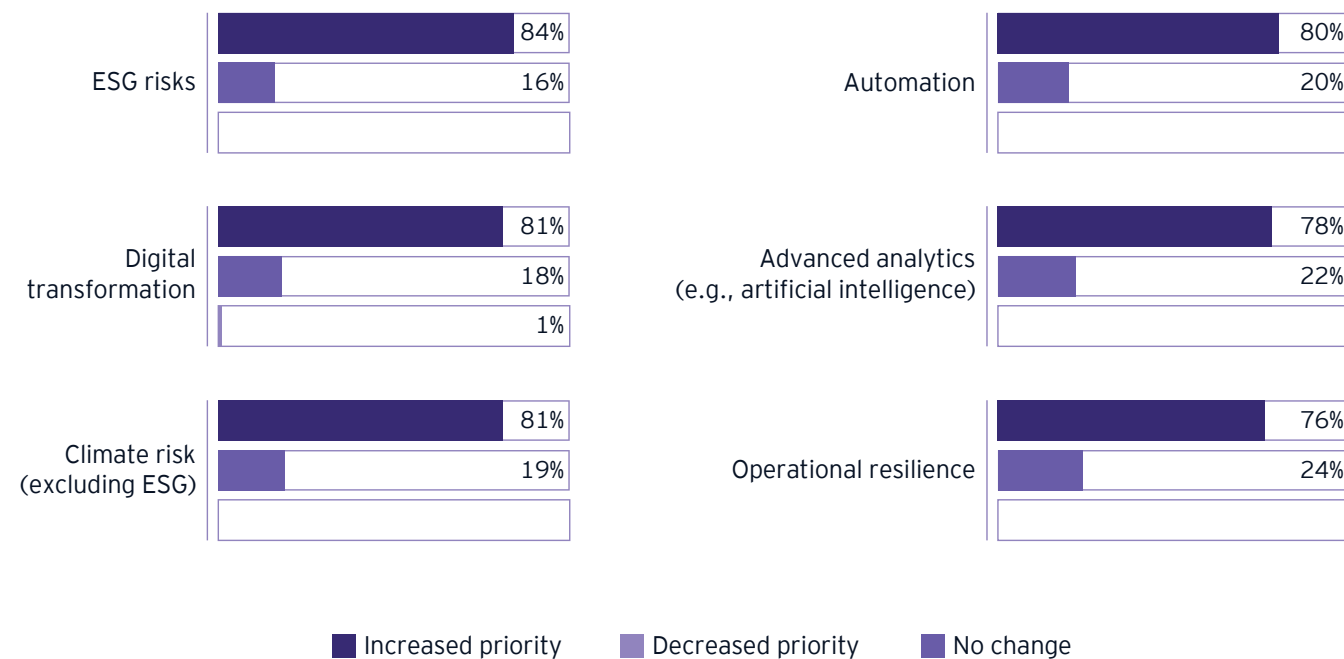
ESG risks
84%
16%

Automation
80%
20%

Digital transformation
81%
18%
1%

Advanced analytics (e.g., artificial intelligence)
78%
22%

Climate risk (excluding ESG)
81%
19%

Operational resilience
76%
24%

Increased priority
Decreased priority
No change